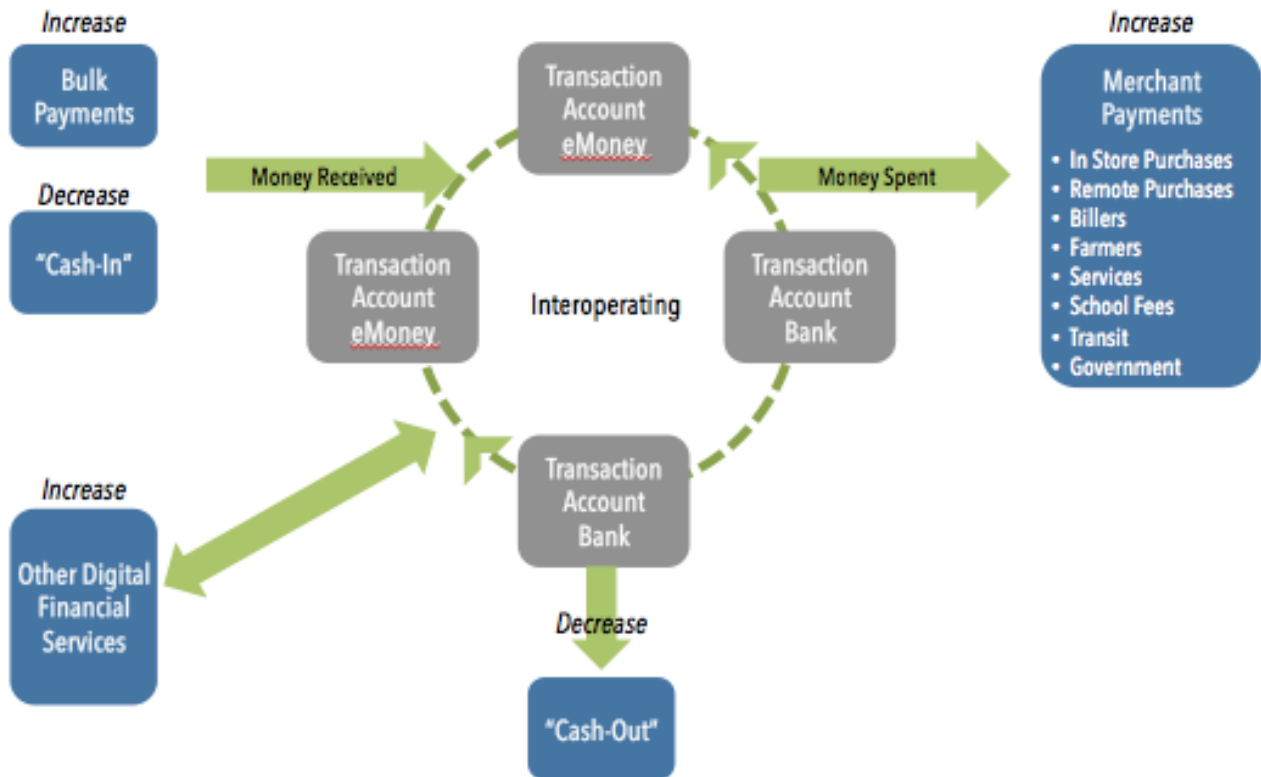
Increase

Bulk Payments

Decrease

"Cash-In"

Money Received

Transaction Account eMoney

Transaction Account eMoney

Interoperating

Transaction Account Bank

Transaction Account Bank

Money Spent

Increase

Merchant Payments

• In Store Purchases
• Remote Purchases
• Billers
• Farmers
• Services
• School Fees
• Transit
• Government

Increase

Other Digital Financial Services

Decrease

"Cash-Out"